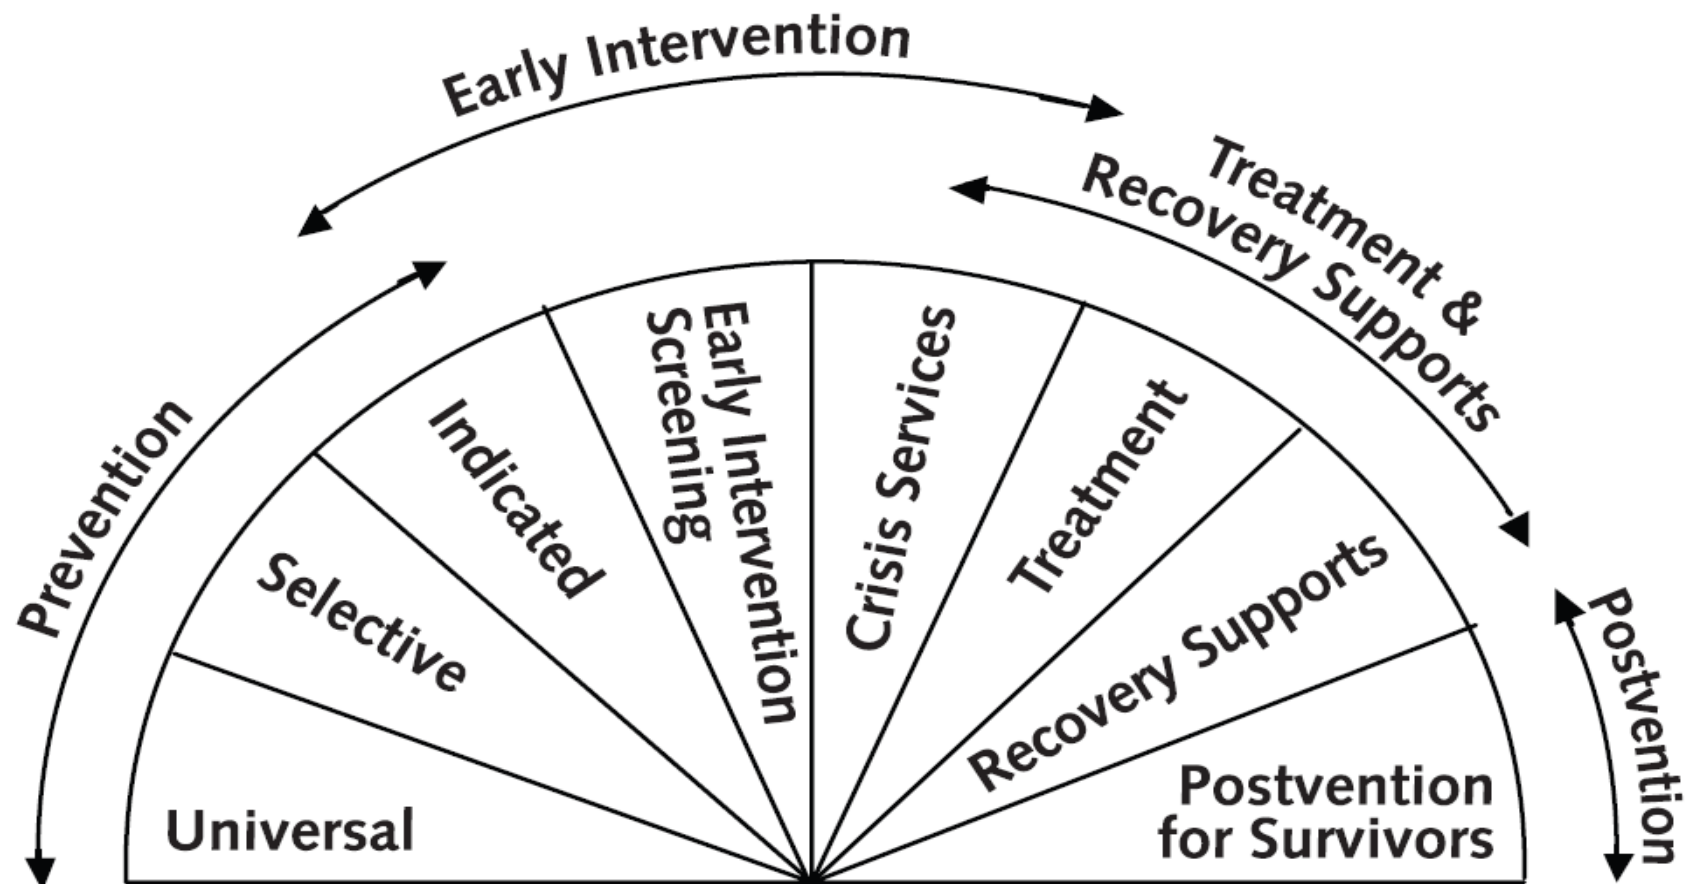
Prevention

Early Intervention

Treatment & Recovery Supports

Postvention

Universal

Selective

Indicated

Early Intervention Screening

Crisis Services

Treatment

Recovery Supports

Postvention for Survivors